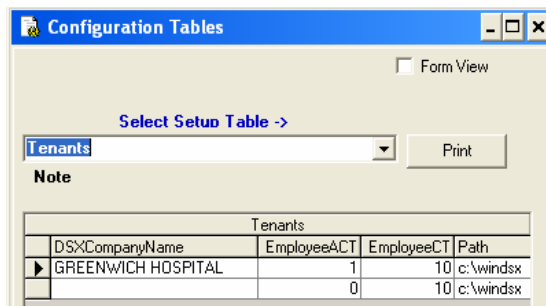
Configuration Tables

Form View

Select Setup Table ->

Tenants

Print

Note

Tenants

| DSXCompanyName | EmployeeACT | EmployeeCT | Path |
|---|---|---|---|
| GREENWICH HOSPITAL | 1 | 10 | c:\windsx |
| | 0 | 10 | c:\windsx |